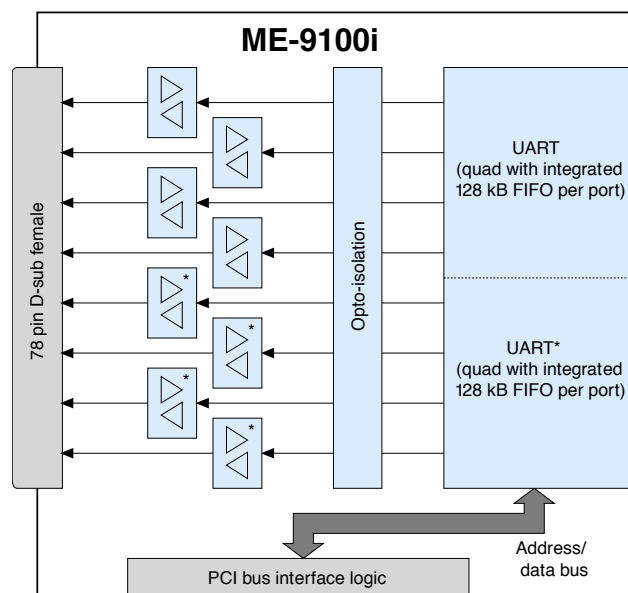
ME-9100i

78 pin D-sub female

*

*

*

*

Opto-isolation

UART
(quad with integrated 128 kB FIFO per port)

UART*
(quad with integrated 128 kB FIFO per port)

Address/
data bus

PCI bus interface logic